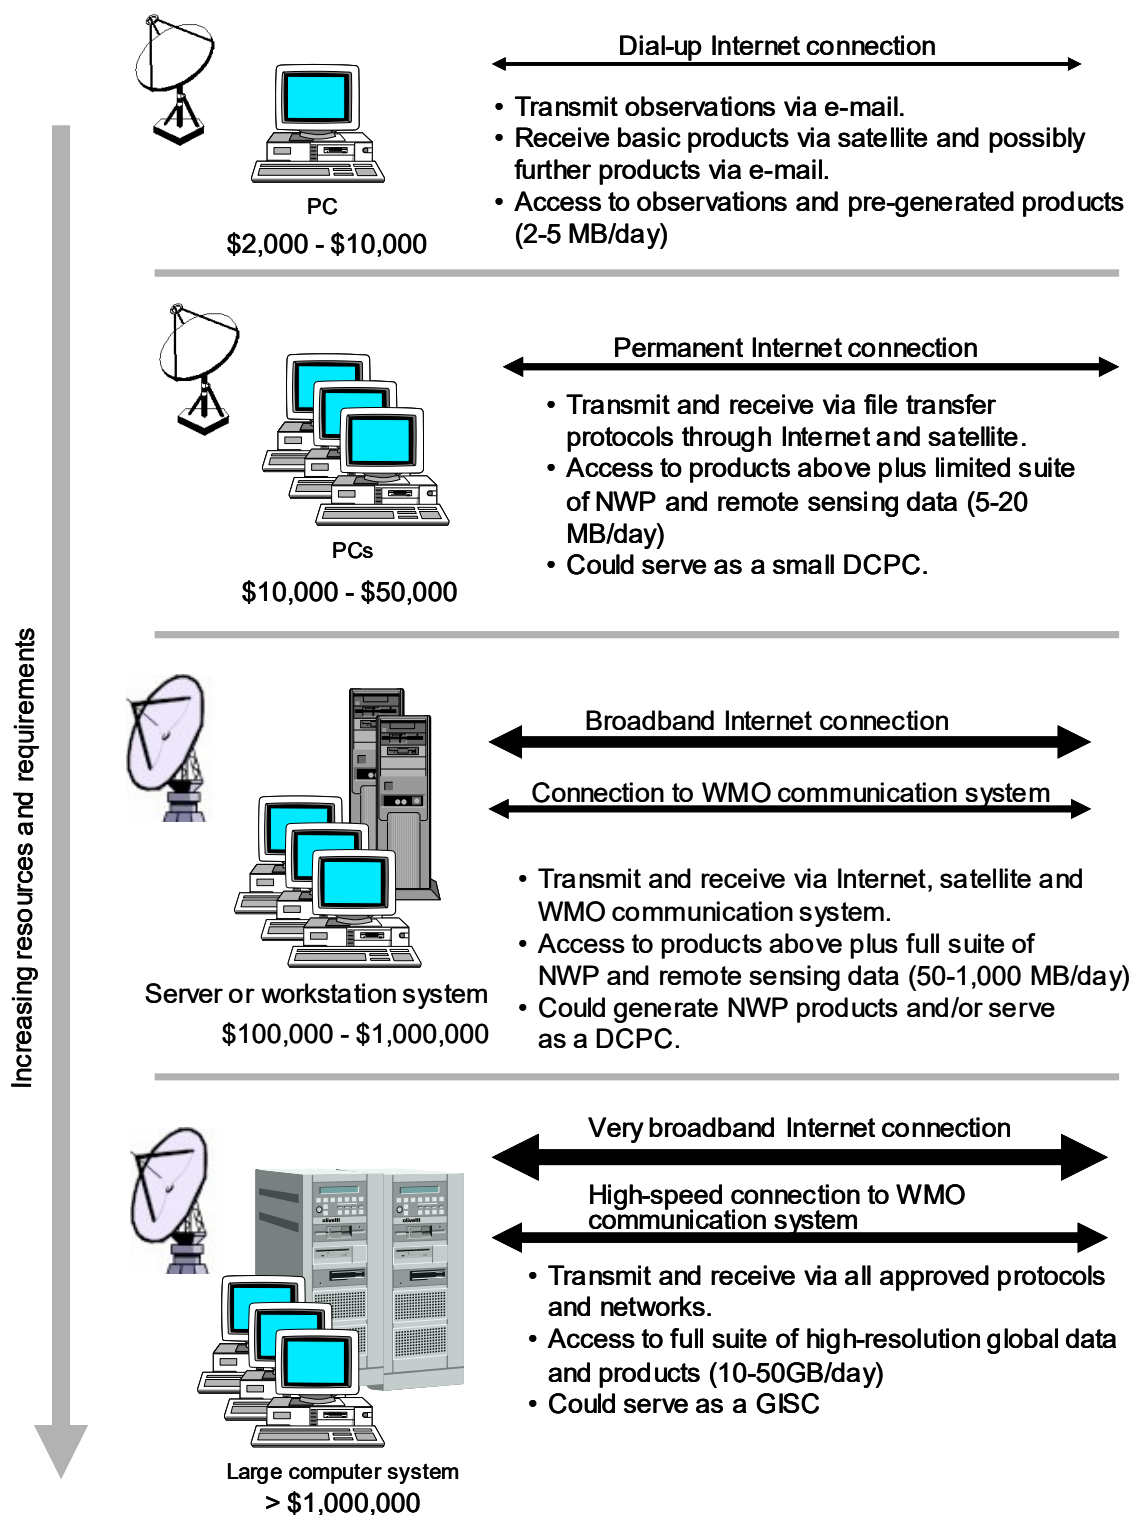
Increasing resources and requirements

PC
\$2,000 - \$10,000

Dial-up Internet connection

• Transmit observations via e-mail.
• Receive basic products via satellite and possibly further products via e-mail.
• Access to observations and pre-generated products (2-5 MB/day)

PCs
\$10,000 - \$50,000

Permanent Internet connection

• Transmit and receive via file transfer protocols through Internet and satellite.
• Access to products above plus limited suite of NWP and remote sensing data (5-20 MB/day)
• Could serve as a small DCPC.

Server or workstation system
\$100,000 - \$1,000,000

Broadband Internet connection

Connection to WMO communication system

• Transmit and receive via Internet, satellite and WMO communication system.
• Access to products above plus full suite of NWP and remote sensing data (50-1,000 MB/day)
• Could generate NWP products and/or serve as a DCPC.

olivetti
olivetti

Large computer system
> \$1,000,000

Very broadband Internet connection

High-speed connection to WMO communication system

• Transmit and receive via all approved protocols and networks.
• Access to full suite of high-resolution global data and products (10-50GB/day)
• Could serve as a GISC